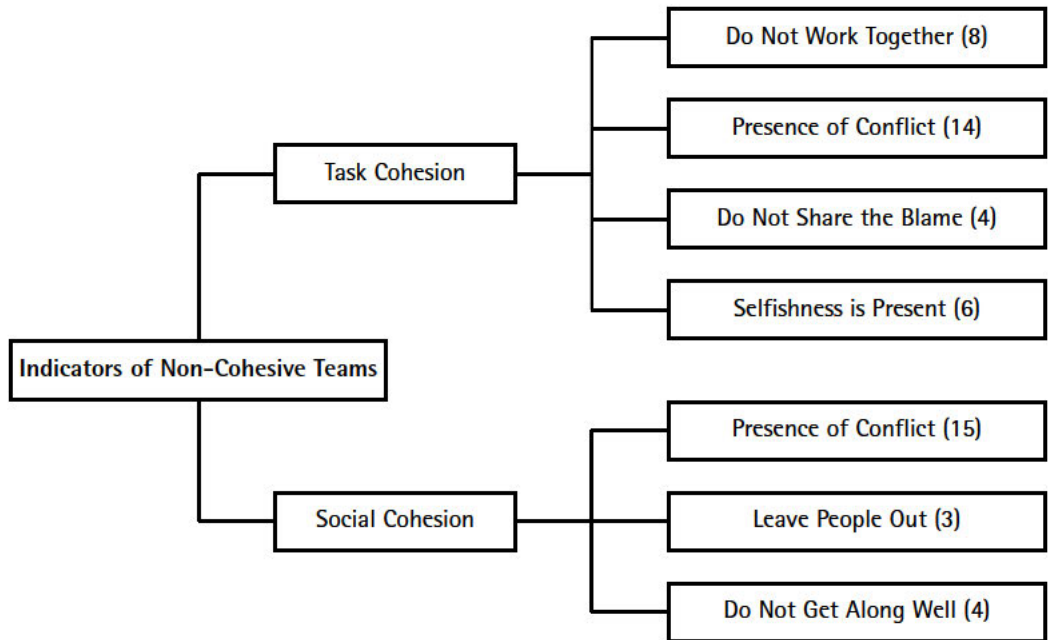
Indicators of Non-Cohesive Teams

Task Cohesion

Do Not Work Together (8)

Presence of Conflict (14)

Do Not Share the Blame (4)

Selfishness is Present (6)

Social Cohesion

Presence of Conflict (15)

Leave People Out (3)

Do Not Get Along Well (4)